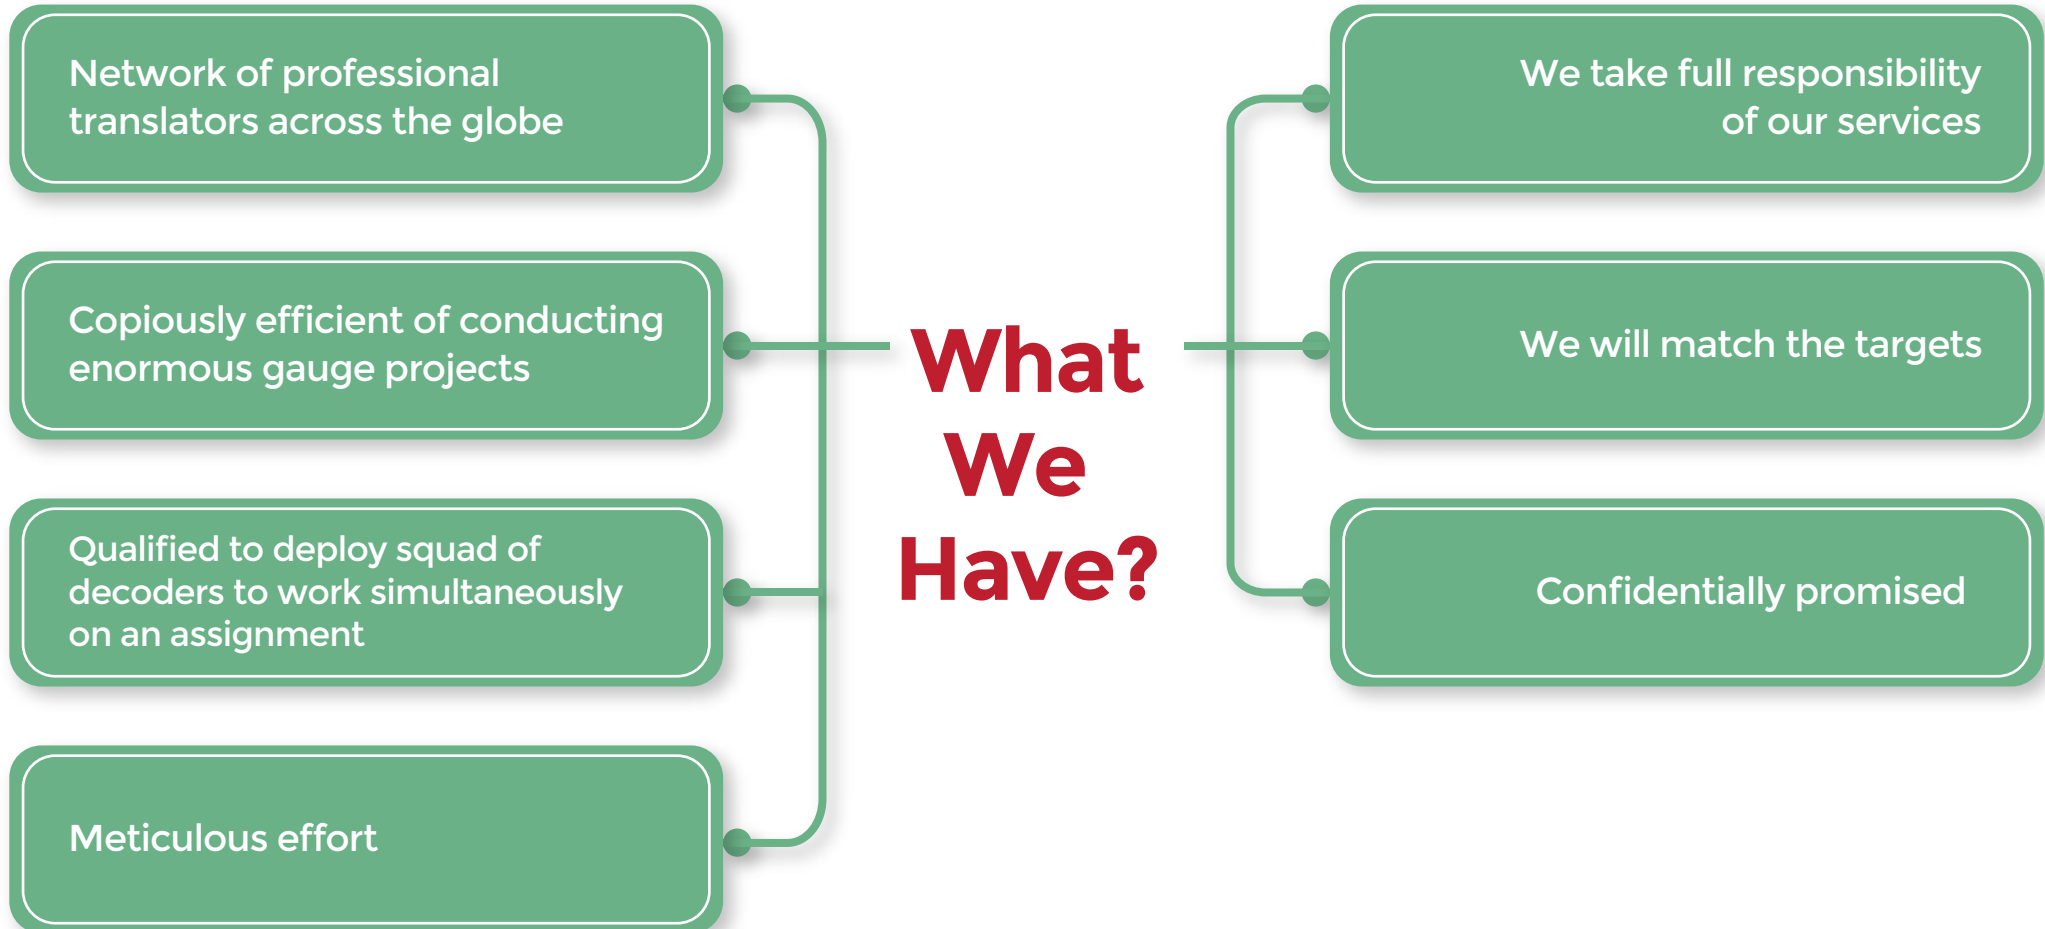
What We Have?

Network of professional translators across the globe

Copiously efficient of conducting enormous gauge projects

Qualified to deploy squad of decoders to work simultaneously on an assignment

Meticulous effort

We take full responsibility of our services

We will match the targets

Confidentially promised